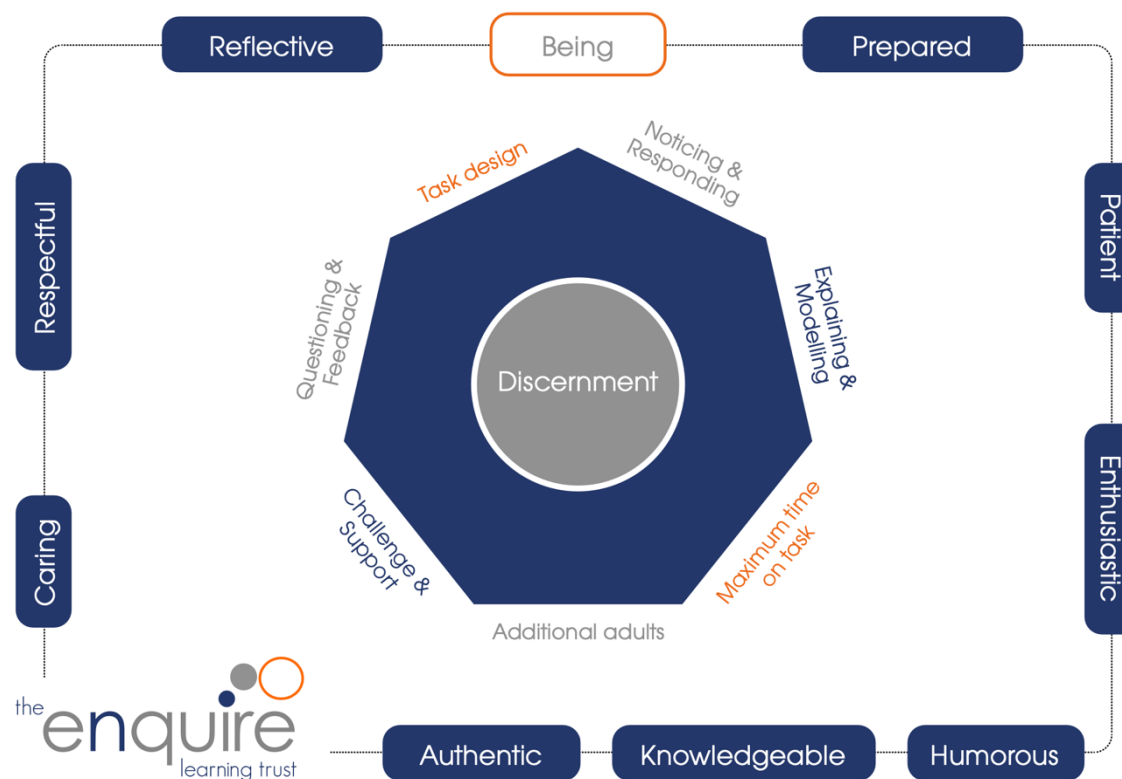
Reflective
Being
Prepared
Respectful
Patient
Task design
Noticing & Responding
Questioning & Feedback
Explaining & Modelling
Discernment
Enthusiastic
Caring
Challenge & Support
Maximum time on task
Additional adults
the enquire learning trust
Authentic
Knowledgeable
Humorous